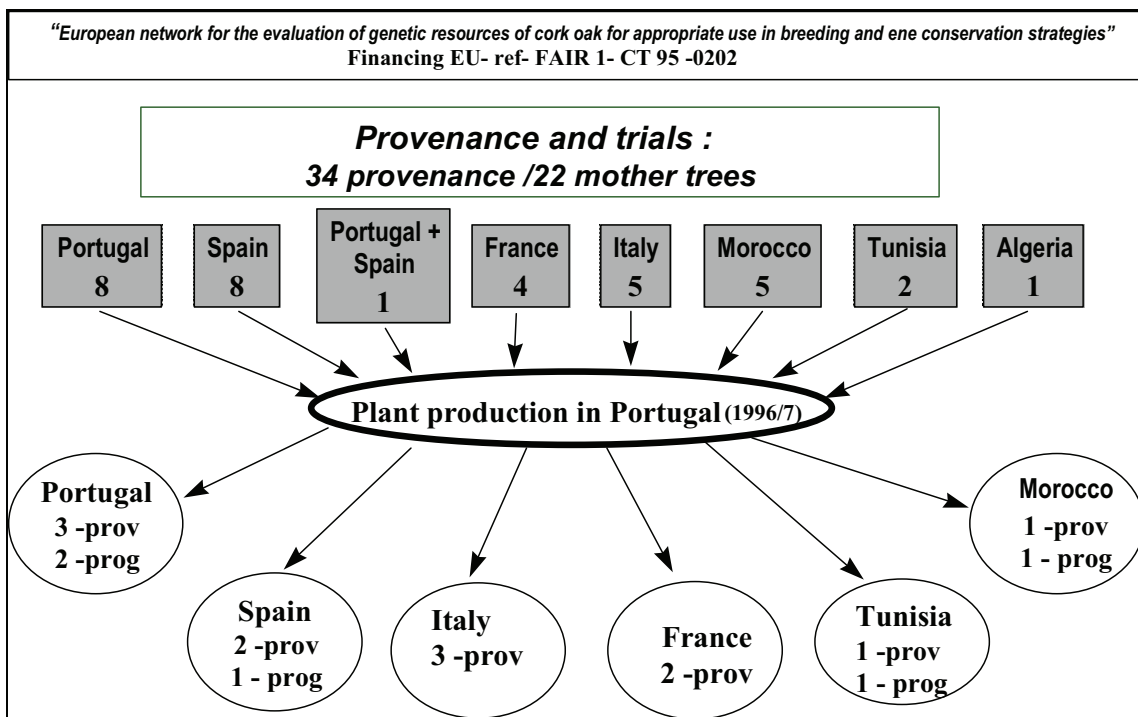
"European network for the evaluation of genetic resources of cork oak for appropriate use in breeding and ene conservation strategies"
Financing EU- ref- FAIR 1- CT 95 -0202

Provenance and trials :
34 provenance /22 mother trees

Portugal 8

Spain 8

Portugal + Spain 1

France 4

Italy 5

Morocco 5

Tunisia 2

Algeria 1

Plant production in Portugal (1996/7)

Portugal 3 -prov 2 -prog

Spain 2 -prov 1 - prog

Italy 3 -prov

France 2 -prov

Tunisia 1 -prov 1 - prog

Morocco 1 -prov 1 - prog